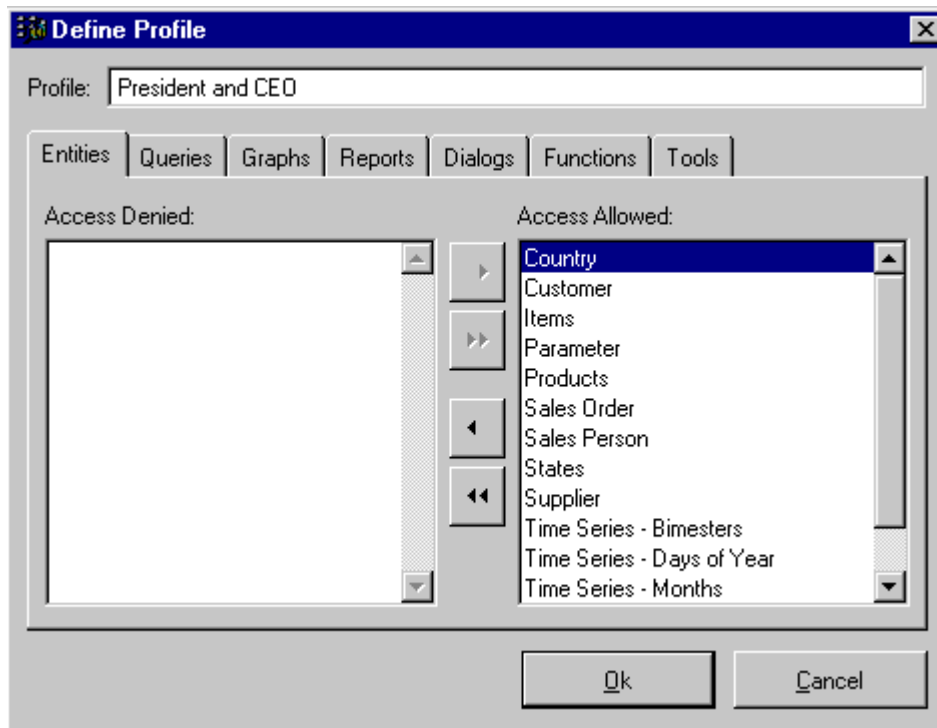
Define Profile

Profile: President and CEO

Entities | Queries | Graphs | Reports | Dialogs | Functions | Tools

Access Denied:

Access Allowed:

Country
Customer
Items
Parameter
Products
Sales Order
Sales Person
States
Supplier
Time Series - Bimesters
Time Series - Days of Year
Time Series - Months

Ok

Cancel